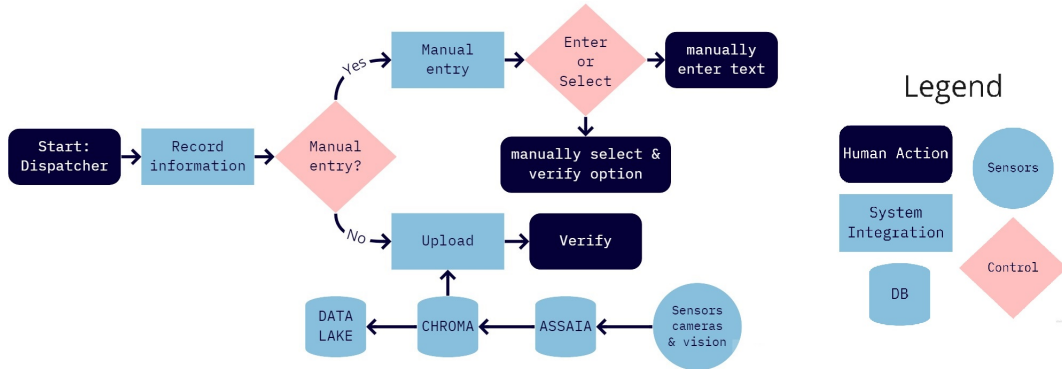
Start: Dispatcher

Record information

Manual entry?

Yes

Manual entry

Enter or Select

manually enter text

manually select & verify option

No

Upload

Verify

DATA LAKE

CHROMA

ASSAIA

Sensors cameras & vision

Legend

Human Action

Sensors

System Integration

Control

DB